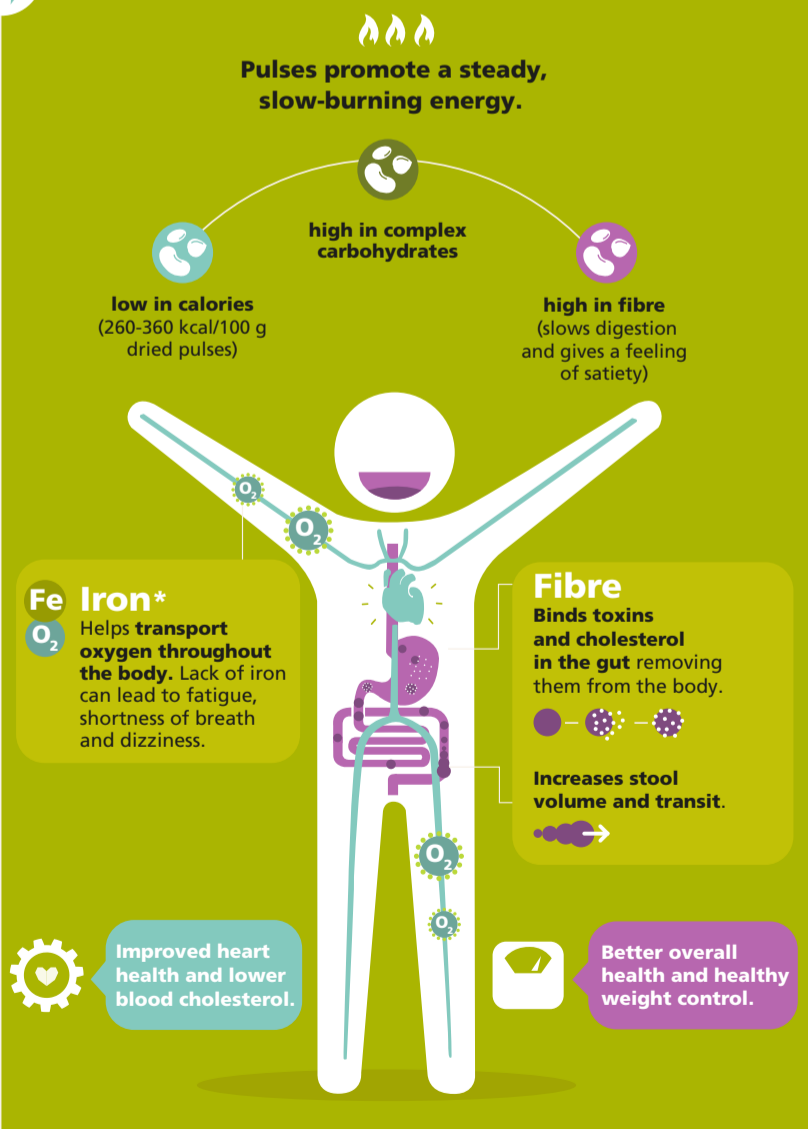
Pulses promote a steady, slow-burning energy.

high in complex carbohydrates

low in calories (260-360 kcal/100 g dried pulses)

high in fibre (slows digestion and gives a feeling of satiety)

$O_2$

$O_2$

Fe

$O_2$

Iron*

Helps transport oxygen throughout the body. Lack of iron can lead to fatigue, shortness of breath and dizziness.

Fibre

Binds toxins and cholesterol in the gut removing them from the body.

Increases stool volume and transit.

$O_2$

$O_2$

Improved heart health and lower blood cholesterol.

Better overall health and healthy weight control.